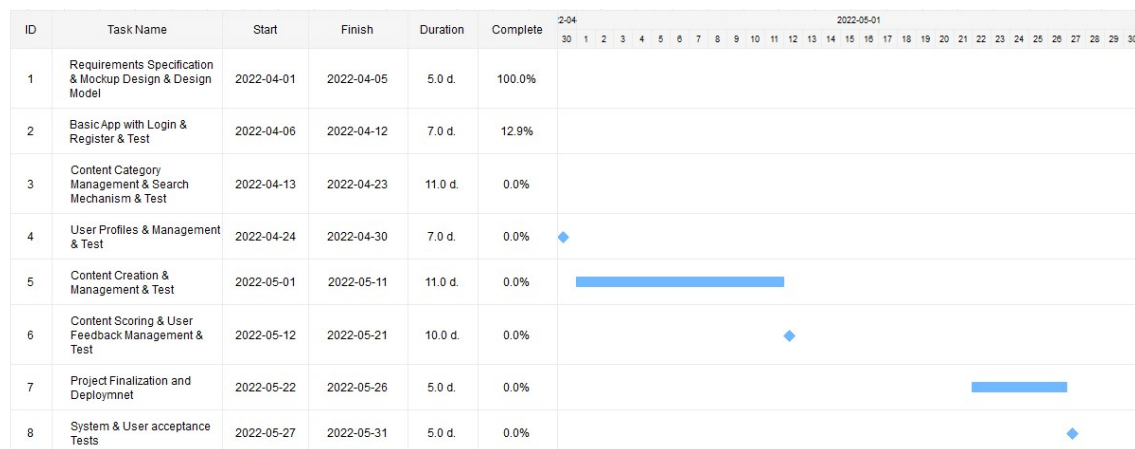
| ID | Task Name | Start | Finish | Duration | Complete |
|---|---|---|---|---|---|
| 1 | Requirements Specification & Mockup Design & Design Model | 2022-04-01 | 2022-04-05 | 5.0 d. | 100.0% |
| 2 | Basic App with Login & Register & Test | 2022-04-06 | 2022-04-12 | 7.0 d. | 12.9% |
| 3 | Content Category Management & Search Mechanism & Test | 2022-04-13 | 2022-04-23 | 11.0 d. | 0.0% |
| 4 | User Profiles & Management & Test | 2022-04-24 | 2022-04-30 | 7.0 d. | 0.0% |
| 5 | Content Creation & Management & Test | 2022-05-01 | 2022-05-11 | 11.0 d. | 0.0% |
| 6 | Content Scoring & User Feedback Management & Test | 2022-05-12 | 2022-05-21 | 10.0 d. | 0.0% |
| 7 | Project Finalization and Deploymnet | 2022-05-22 | 2022-05-26 | 5.0 d. | 0.0% |
| 8 | System & User acceptance Tests | 2022-05-27 | 2022-05-31 | 5.0 d. | 0.0% |

2-04
2022-05-01
30 1 2 3 4 5 6 7 8 9 10 11 12 13 14 15 16 17 18 19 20 21 22 23 24 25 26 27 28 29 30